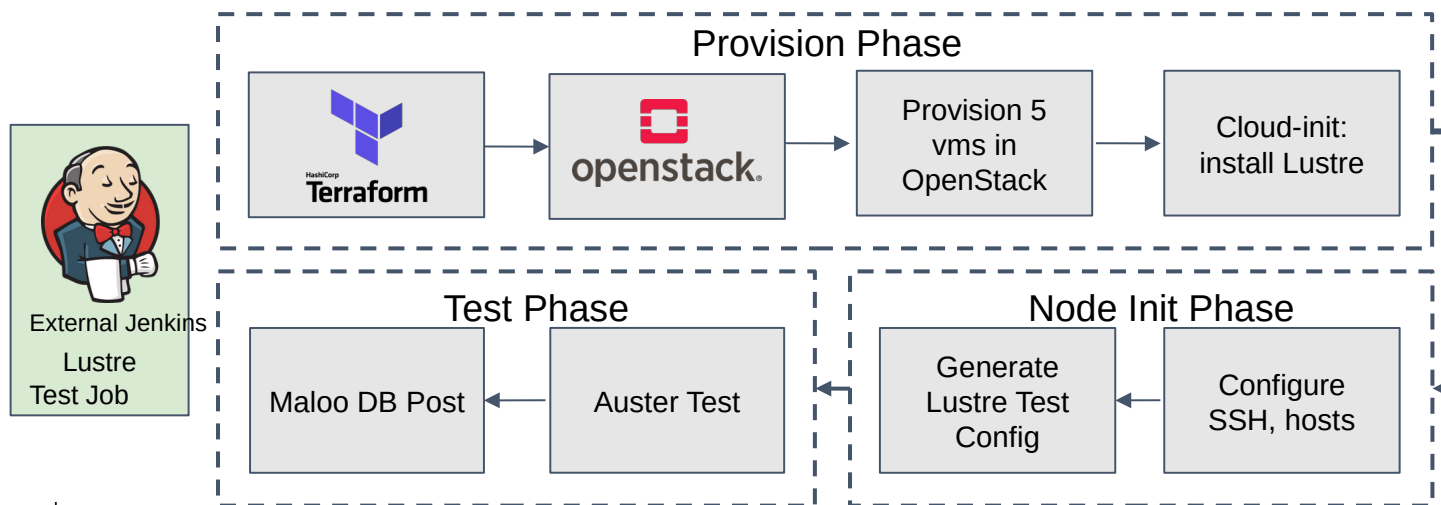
External Jenkins
Lustre
Test Job

Provision Phase

HashiCorp
Terraform

openstack.

Provision 5 vms in OpenStack

Cloud-init: install Lustre

Test Phase

Maloo DB Post

Auster Test

Node Init Phase

Generate Lustre Test Config

Configure SSH, hosts